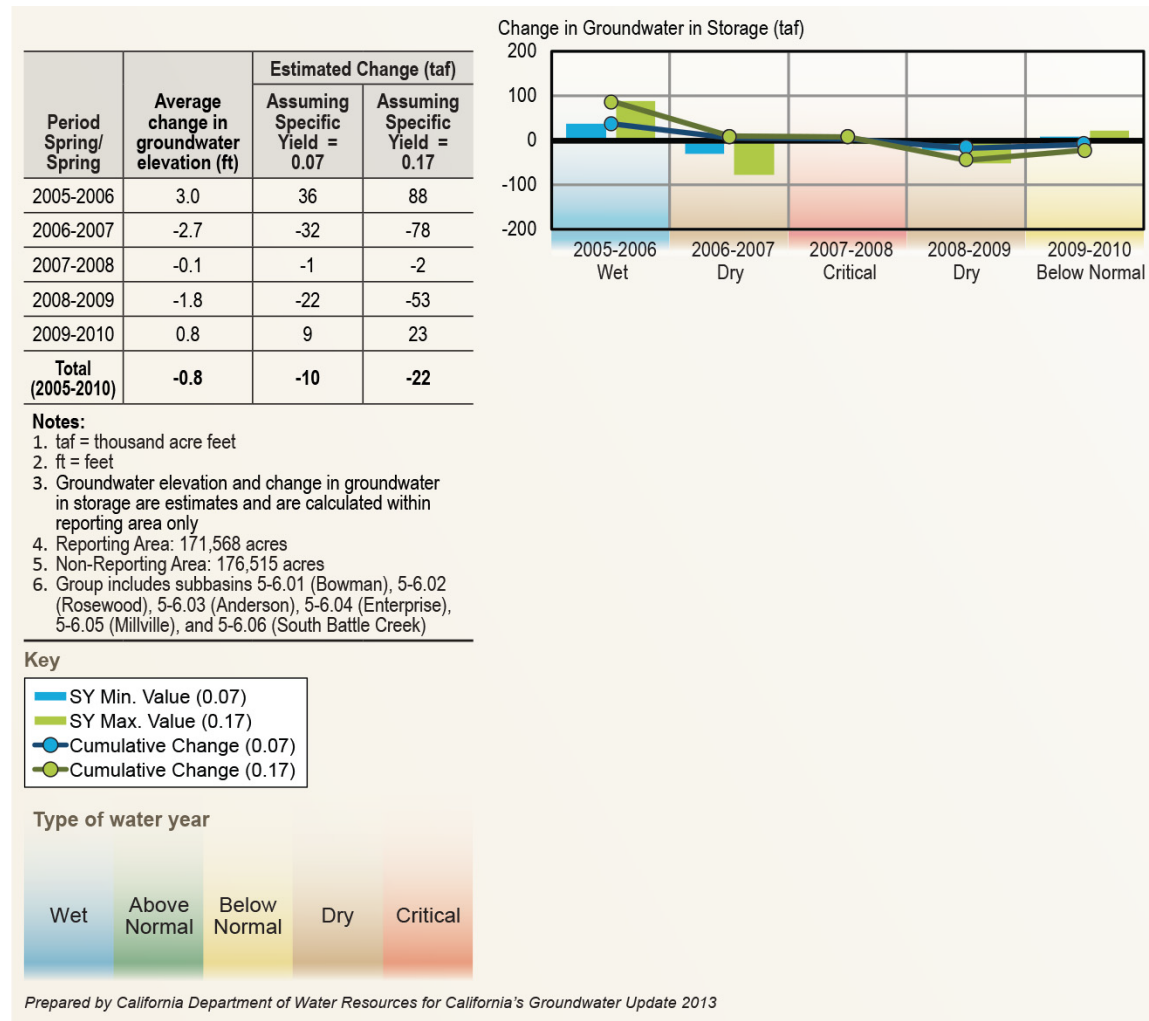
| Period Spring/ Spring | Average change in groundwater elevation (ft) | Estimated Change (taf) Assuming Specific Yield = 0.07 | Estimated Change (taf) Assuming Specific Yield = 0.17 |
|---|---|---|---|
| 2005-2006 | 3.0 | 36 | 88 |
| 2006-2007 | -2.7 | -32 | -78 |
| 2007-2008 | -0.1 | -1 | -2 |
| 2008-2009 | -1.8 | -22 | -53 |
| 2009-2010 | 0.8 | 9 | 23 |
| Total (2005-2010) | -0.8 | -10 | -22 |

Notes:
1. taf = thousand acre feet
2. ft = feet
3. Groundwater elevation and change in groundwater in storage are estimates and are calculated within reporting area only
4. Reporting Area: 171,568 acres
5. Non-Reporting Area: 176,515 acres
6. Group includes subbasins 5-6.01 (Bowman), 5-6.02 (Rosewood), 5-6.03 (Anderson), 5-6.04 (Enterprise), 5-6.05 (Millville), and 5-6.06 (South Battle Creek)

Key
SY Min. Value (0.07)
SY Max. Value (0.17)
Cumulative Change (0.07)
Cumulative Change (0.17)

Type of water year
Wet
Above Normal
Below Normal
Dry
Critical

Change in Groundwater in Storage (taf)
200
100
0
-100
-200
2005-2006 Wet
2006-2007 Dry
2007-2008 Critical
2008-2009 Dry
2009-2010 Below Normal

Prepared by California Department of Water Resources for California's Groundwater Update 2013